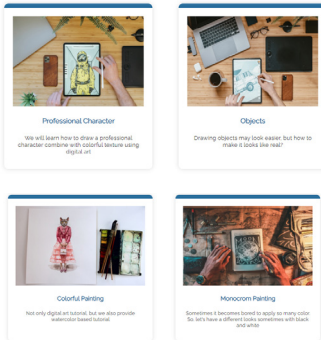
Professional Character

We will learn how to draw a professional character combine with colorful texture using digital art

Objects

Drawing objects may look easier, but how to make it looks like real?

Colorful Painting

Not only digital art tutorial, but we also provide watercolor based tutorial

Monocrom Painting

Sometimes it becomes bored to apply so many color. So, let's have a different looks sometimes with black and white